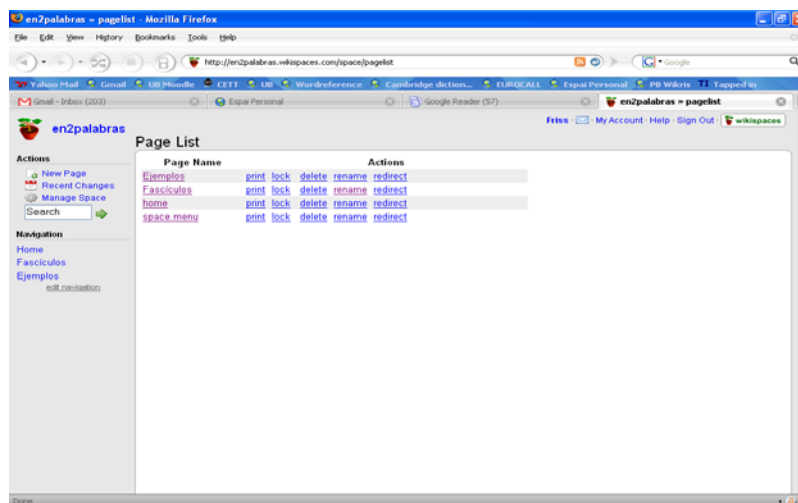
en2palabras » pagelist - Mozilla Firefox

File Edit View History Bookmarks Tools Help

http://en2palabras.wikispaces.com/space/pagelist

Google

Yahoo Mail Gmail UB Moodle CETT UB Wordreference Cambridge diction... EUROCALL Espai Personal PB Wikis Tapped In

Gmail - Inbox (203) Espai Personal Google Reader (57) en2palabras » pagelist

en2palabras

Friss · My Account · Help · Sign Out · wikispaces

Page List

Actions
New Page
Recent Changes
Manage Space
Search

Navigation
Home
Fascículos
Ejemplos
edit navigation

| Page Name | Actions |
|---|---|
| Ejemplos | print lock delete rename redirect |
| Fasciculos | print lock delete rename redirect |
| home | print lock delete rename redirect |
| space.menu | print lock delete rename redirect |

Done